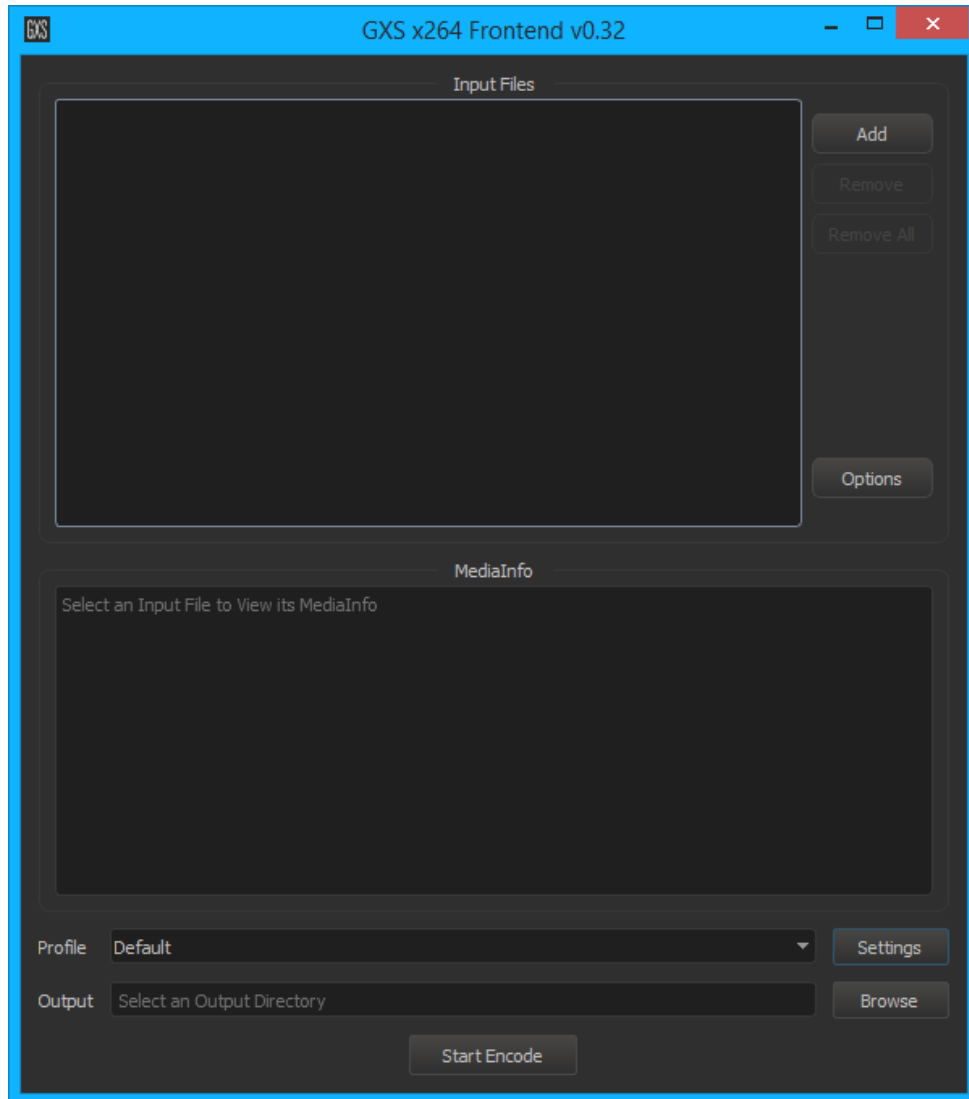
GXS

GXS x264 Frontend v0.32

Input Files

Add

Remove

Remove All

Options

MediaInfo

Select an Input File to View its MediaInfo

Profile Default

Settings

Output Select an Output Directory

Browse

Start Encode